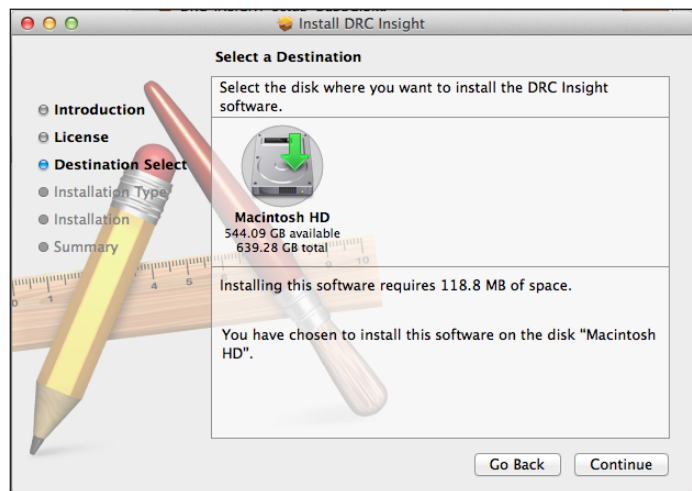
Install DRC Insight

Select a Destination

Introduction
License
Destination Select
Installation Type
Installation
Summary

Select the disk where you want to install the DRC Insight software.

Macintosh HD
544.09 GB available
639.28 GB total

Installing this software requires 118.8 MB of space.

You have chosen to install this software on the disk "Macintosh HD".

Go Back
Continue